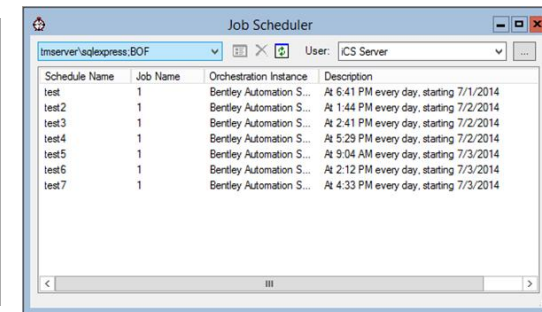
Job Scheduler

tmserver\sqlexpress;BOF

User: iCS Server

...

| Schedule Name | Job Name | Orchestration Instance | Description |
|---|---|---|---|
| test | 1 | Bentley Automation S... | At 6:41 PM every day, starting 7/1/2014 |
| test2 | 1 | Bentley Automation S... | At 1:44 PM every day, starting 7/2/2014 |
| test3 | 1 | Bentley Automation S... | At 2:41 PM every day, starting 7/2/2014 |
| test4 | 1 | Bentley Automation S... | At 5:29 PM every day, starting 7/2/2014 |
| test5 | 1 | Bentley Automation S... | At 9:04 AM every day, starting 7/3/2014 |
| test6 | 1 | Bentley Automation S... | At 2:12 PM every day, starting 7/3/2014 |
| test7 | 1 | Bentley Automation S... | At 4:33 PM every day, starting 7/3/2014 |

III